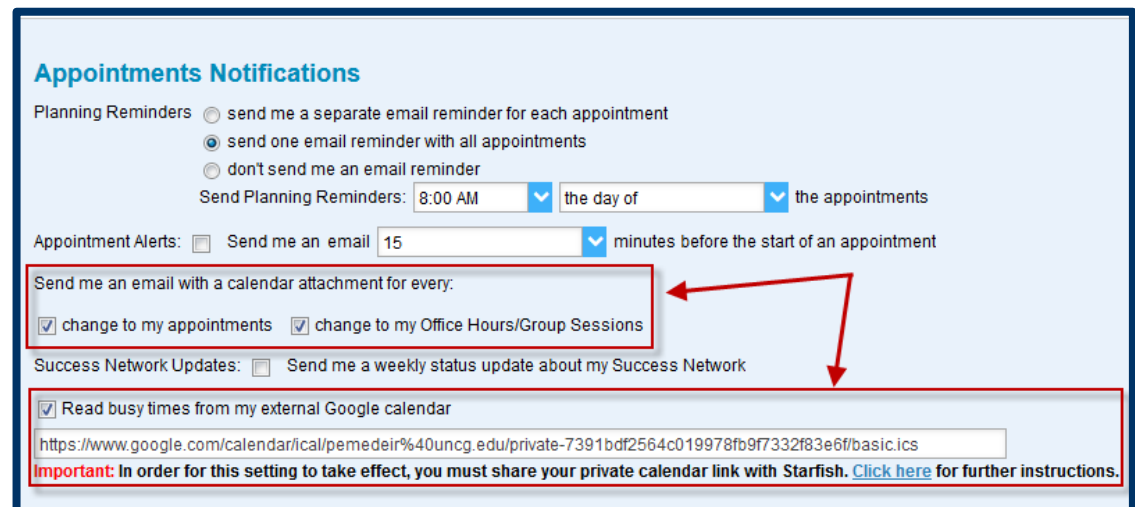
Appointments Notifications

Planning Reminders send me a separate email reminder for each appointment

send one email reminder with all appointments

don't send me an email reminder

Send Planning Reminders: 8:00 AM the day of the appointments

Appointment Alerts: Send me an email 15 minutes before the start of an appointment

Send me an email with a calendar attachment for every:

change to my appointments change to my Office Hours/Group Sessions

Success Network Updates: Send me a weekly status update about my Success Network

Read busy times from my external Google calendar

https://www.google.com/calendar/ical/pemedeir%40uncg.edu/private-7391bdf2564c019978fb9f7332f83e6f/basic.ics

Important: In order for this setting to take effect, you must share your private calendar link with Starfish. Click here for further instructions.